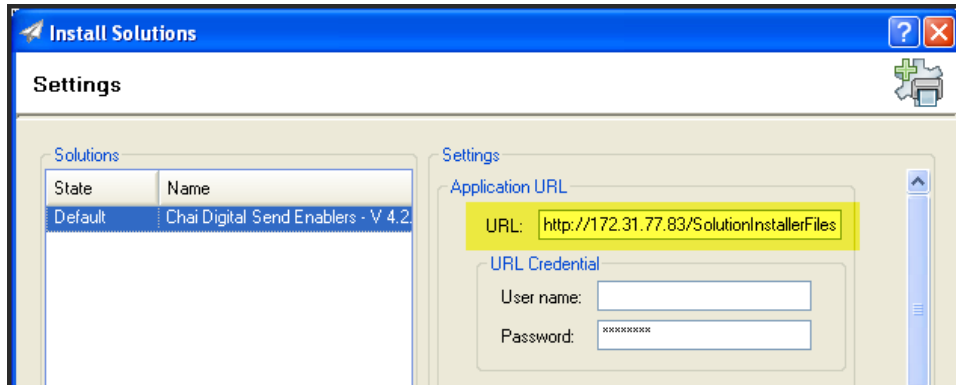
Install Solutions

Settings

Solutions

| State | Name |
|---|---|
| Default | Chai Digital Send Enablers - V 4.2. |

Settings

Application URL

URL: http://172.31.77.83/SolutionInstallerFiles

URL Credential

User name:

Password: ********